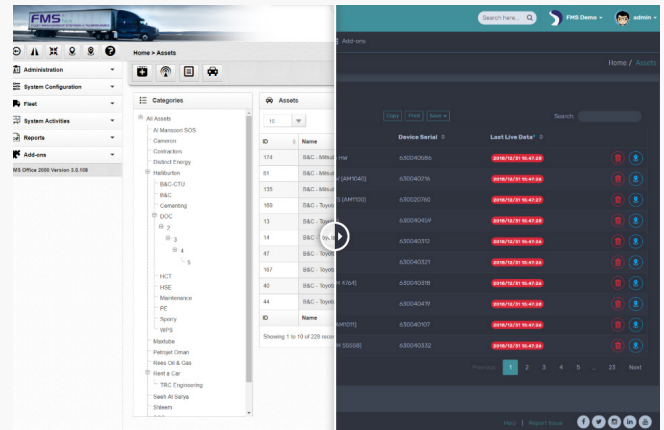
FMS

Administration
System Configuration
Fleet
System Activities
Reports
Add-ons
MS Office 2000 Version 3.0.108

Home > Assets

Categories

All Assets
Al Mansoori SOS
Cameron
Contractors
District Energy
Halliburton
B&C-CTU
B&C
Cementing
DOC
2
3
4
5
HCT
HSE
Maintenance
PE
Sperry
WPS
Maxtube
Petrojet Oman
Rees Oil & Gas
Rent a Car
TRC Engineering
Sesh Al Sariya
Shleem

Assets

10

| ID | Name |
|---|---|
| 174 | B&C - Mitsub HW |
| 61 | B&C - Mitsub (AM1040) |
| 135 | B&C - Mitsub |
| 169 | B&C - Toyot (AM1100) |
| 13 | B&C - Toyot |
| 14 | B&C - |
| 47 | B&C - Toyot |
| 167 | B&C - Toyot |
| 40 | B&C - Toyot 4764) |
| 44 | B&C - Toyot |
| ID | Name |

Showing 1 to 10 of 228 reco

Search here... FMS Demo admin

Add-ons

Home / Assets

Copy Print Save

Search:

| Device Serial | Last Live Data* |
|---|---|
| 630040586 | 2016/12/31 15:47:28 |
| 630040016 | 2016/12/31 15:47:24 |
| 630020760 | 2016/12/31 15:47:27 |
| 630040459 | 2016/12/31 15:47:28 |
| 630040313 | 2016/12/31 15:47:24 |
| 630040321 | 2016/12/31 15:47:24 |
| 630040318 | 2016/12/31 15:47:24 |
| 630040419 | 2016/12/31 15:47:24 |
| 630040107 | 2016/12/31 15:47:24 |
| 630040332 | 2016/12/31 15:47:24 |

AM1011)
SS508)

Previous 1 2 3 4 5 ... 23 Next

Help | Report Issue